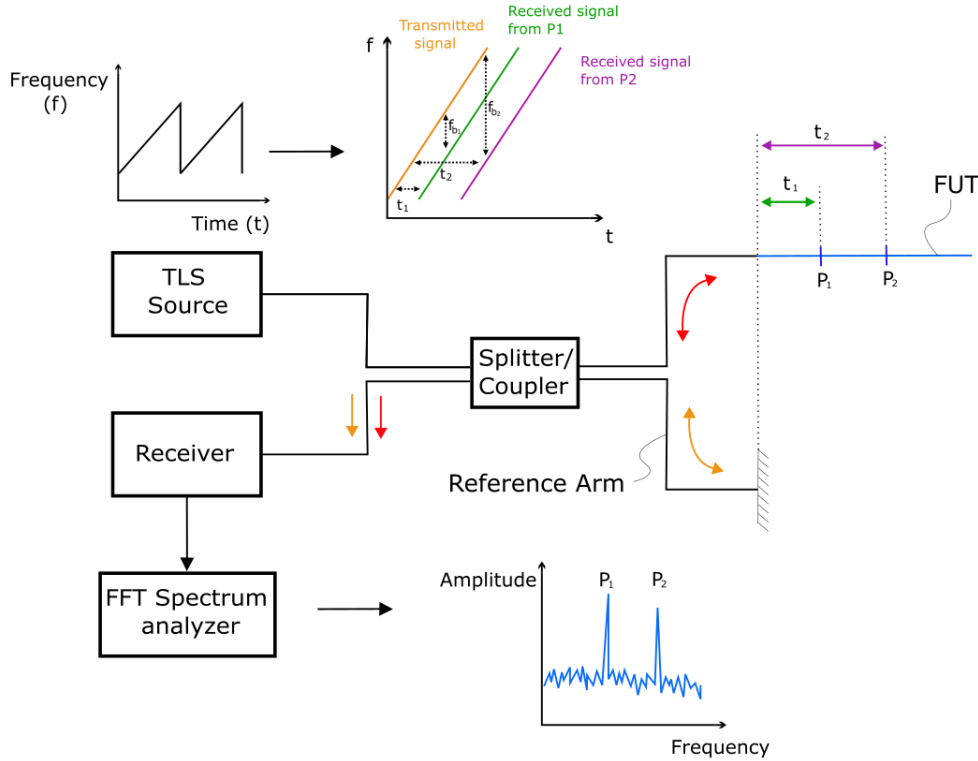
Frequency (f)

Time (t)

f

Transmitted signal

Received signal from P1

Received signal from P2

$f_{b_1}$

$f_{b_2}$

$t_1$

$t_2$

t

$t_2$

$t_1$

FUT

$P_1$

$P_2$

TLS Source

Splitter/ Coupler

Receiver

Reference Arm

FFT Spectrum analyzer

Amplitude

$P_1$

$P_2$

Frequency